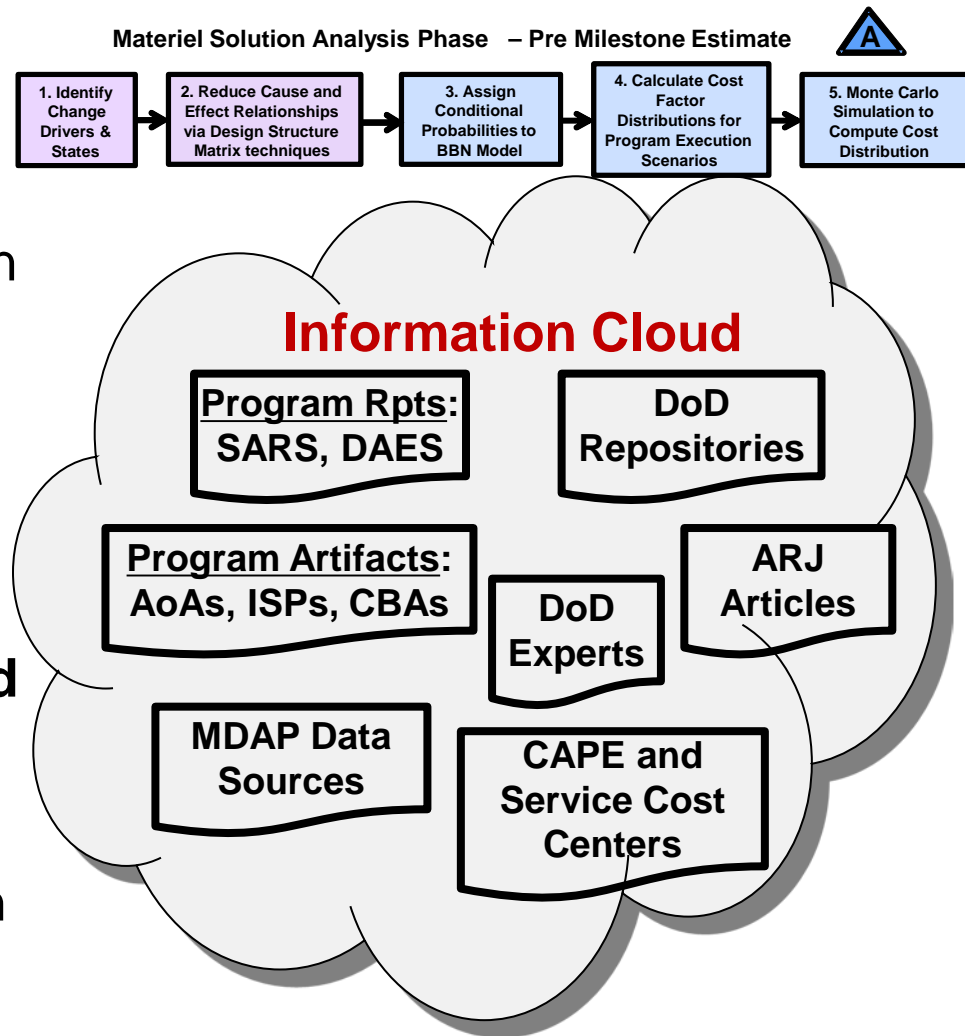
Materiel Solution Analysis Phase – Pre Milestone Estimate

A

1. Identify Change Drivers & States

2. Reduce Cause and Effect Relationships via Design Structure Matrix techniques

3. Assign Conditional Probabilities to BBN Model

4. Calculate Cost Factor Distributions for Program Execution Scenarios

5. Monte Carlo Simulation to Compute Cost Distribution

n

d

n

Information Cloud

Program Rpts: SARS, DAES

DoD Repositories

Program Artifacts: AoAs, ISPs, CBAs

DoD Experts

ARJ Articles

MDAP Data Sources

CAPE and Service Cost Centers